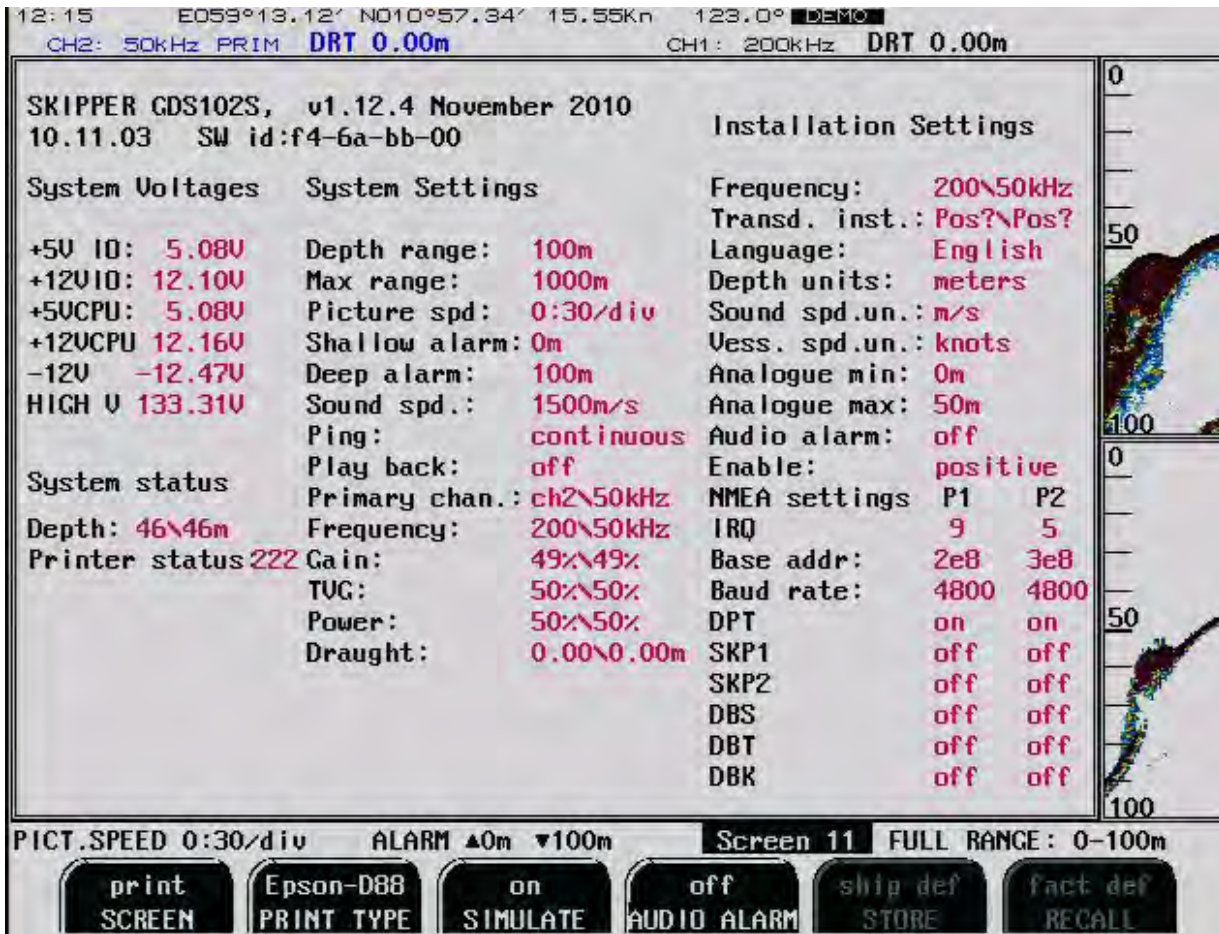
12:15 E059°13.12' N010°57.34' 15.55Kn 123.0° DEMO
CH2: 50KHz PRIM DRT 0.00m CH1: 200KHz DRT 0.00m

SKIPPER GDS102S, v1.12.4 November 2010
10.11.03 SW id:f4-6a-bb-00

Installation Settings

System Voltages

+5V IO: 5.08V
+12VIO: 12.10V
+5VCPU: 5.08V
+12VCPU 12.16V
-12V -12.47V
HIGH V 133.31V

System status

Depth: 46\46m
Printer status 222

System Settings

Depth range: 100m
Max range: 1000m
Picture spd: 0:30/div
Shallow alarm: 0m
Deep alarm: 100m
Sound spd.: 1500m/s
Ping: continuous
Play back: off
Primary chan.: ch2\50kHz
Frequency: 200\50kHz
Gain: 49%\49%
TVG: 50%\50%
Power: 50%\50%
Draught: 0.00\0.00m

Frequency: 200\50kHz
Transd. inst.: Pos?\Pos?
Language: English
Depth units: meters
Sound spd.un.: m/s
Vess. spd.un.: knots
Analogue min: 0m
Analogue max: 50m
Audio alarm: off
Enable: positive

| NMEA settings | P1 | P2 |
|---|---|---|
| IRQ | 9 | 5 |
| Base addr: | 2e8 | 3e8 |
| Baud rate: | 4800 | 4800 |
| DPT | on | on |
| SKP1 | off | off |
| SKP2 | off | off |
| DBS | off | off |
| DBT | off | off |
| DBK | off | off |

0
50
100
0
50
100

PICT.SPEED 0:30/div ALARM ▲0m ▼100m Screen 11 FULL RANGE: 0-100m

print SCREEN
Epson-D88 PRINT TYPE
on SIMULATE
off AUDIO ALARM
ship def STORE
fact def RECALL